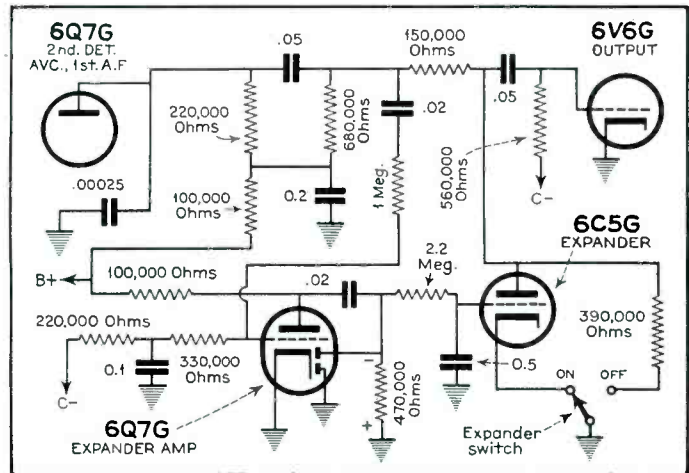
6Q7G
2nd. DET.
AVC., 1st. A.F.

.05

150,000 Ohms

6V6G
OUTPUT

220,000 Ohms

680,000 Ohms

.02

.05

560,000 Ohms

.00025

100,000 Ohms

0.2

1 Meg.

C-

6C5G
EXPANDER

B+

100,000 Ohms

2.2 Meg.

.02

220,000 Ohms

390,000 Ohms

0.1

330,000 Ohms

0.5

ON

OFF

C-

470,000 Ohms

6Q7G
EXPANDER AMP

Expander switch